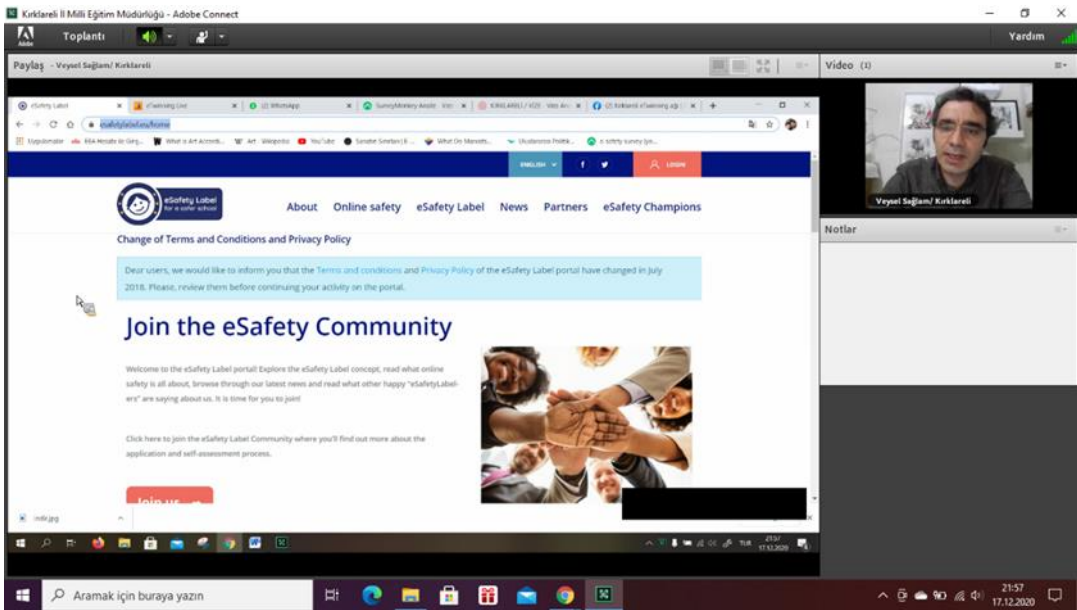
Kırklareli İl Milli Eğitim Müdürlüğü - Adobe Connect

Toplantı

Yardım

Paylaş - Veysel Sağlam/ Kırklareli

Video (1)

Veysel Sağlam/ Kırklareli

Notlar

eSafety Label

WhatsApp

SurveyMonkey

esafetylabel.eu/home

ENGLISH

LOGIN

eSafety Label for a safer school

About Online safety eSafety Label News Partners eSafety Champions

Change of Terms and Conditions and Privacy Policy

Dear users, we would like to inform you that the Terms and conditions and Privacy Policy of the eSafety Label portal have changed in July 2018. Please, review them before continuing your activity on the portal.

Join the eSafety Community

Welcome to the eSafety Label portal! Explore the eSafety Label concept, read what online safety is all about, browse through our latest news and read what other happy "eSafetyLabelers" are saying about us. It is time for you to join!

Click here to join the eSafety Label Community where you'll find out more about the application and self-assessment process.

Join us

indir.jpg

21:57
17.12.2020

Aramak için buraya yazın

21:57
17.12.2020